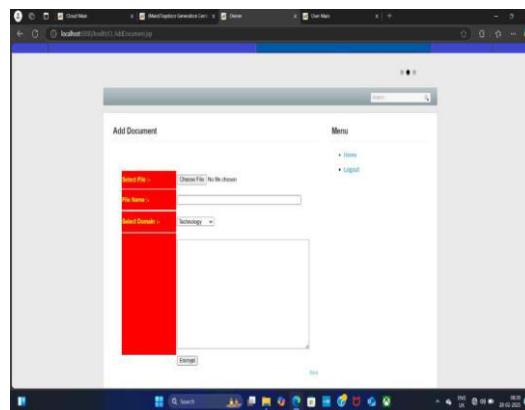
Cloud Main
(Meta)Duplicace Generation Cent
Owner
User Main
localhost:8080/health/O_AddDocument.jsp
Search
Add Document
Menu
Home
Logout
Select File :-
Choose File No file chosen
File Name :-
Select Domain :-
Technology
Encrypt
Back
Search